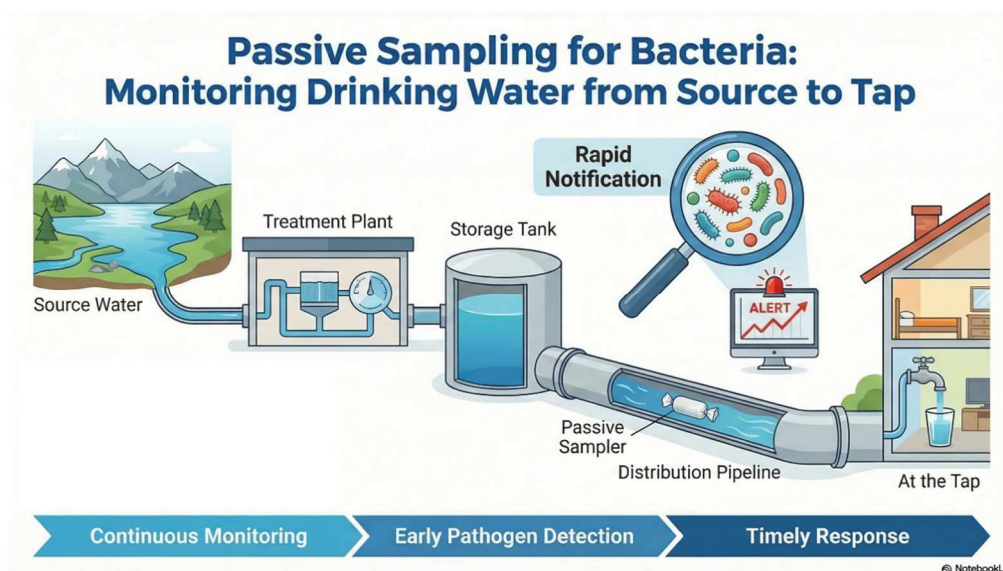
Passive Sampling for Bacteria: Monitoring Drinking Water from Source to Tap

Rapid Notification

Treatment Plant

Storage Tank

Source Water

ALERT

Passive Sampler

Distribution Pipeline

At the Tap

Continuous Monitoring

Early Pathogen Detection

Timely Response

NotebookL